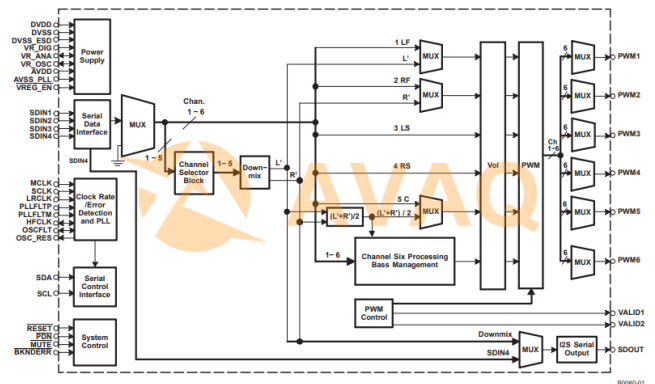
DVDD
DVSS
DVSS_ESD
VR_DIG
VR_ANA
VR_OSC
AVDD
AVSS_PLL
VREG_EN

Power Supply

SDIN1
SDIN2
SDIN3
SDIN4

Serial Data Interface

SDIN4

MUX

Chan. 1 – 6

1 – 5

Channel Selector Block

1 – 5

Down-mix

L'

R'

MCLK
SCLK
LRCLK
PLLFLTP
PLLFLTM
HFCLK
OSCFLT
OSC_RES

Clock Rate /Error Detection and PLL

SDA
SCL

Serial Control Interface

RESET
PDN
MUTE
BKNDERR

System Control

1 LF
L'
MUX
2 RF
R'
MUX
3 LS
4 RS
5 C
(L'+R') / 2
(L'+R')/2
MUX

1 – 6

Channel Six Processing Bass Management

Vol

PWM

Ch 1 – 6

6 MUX PWM1
6 MUX PWM2
6 MUX PWM3
6 MUX PWM4
6 MUX PWM5
6 MUX PWM6

PWM Control

VALID1
VALID2

Downmix
SDIN4
MUX
I2S Serial Output
SDOUT

AVAQ

B0080-01